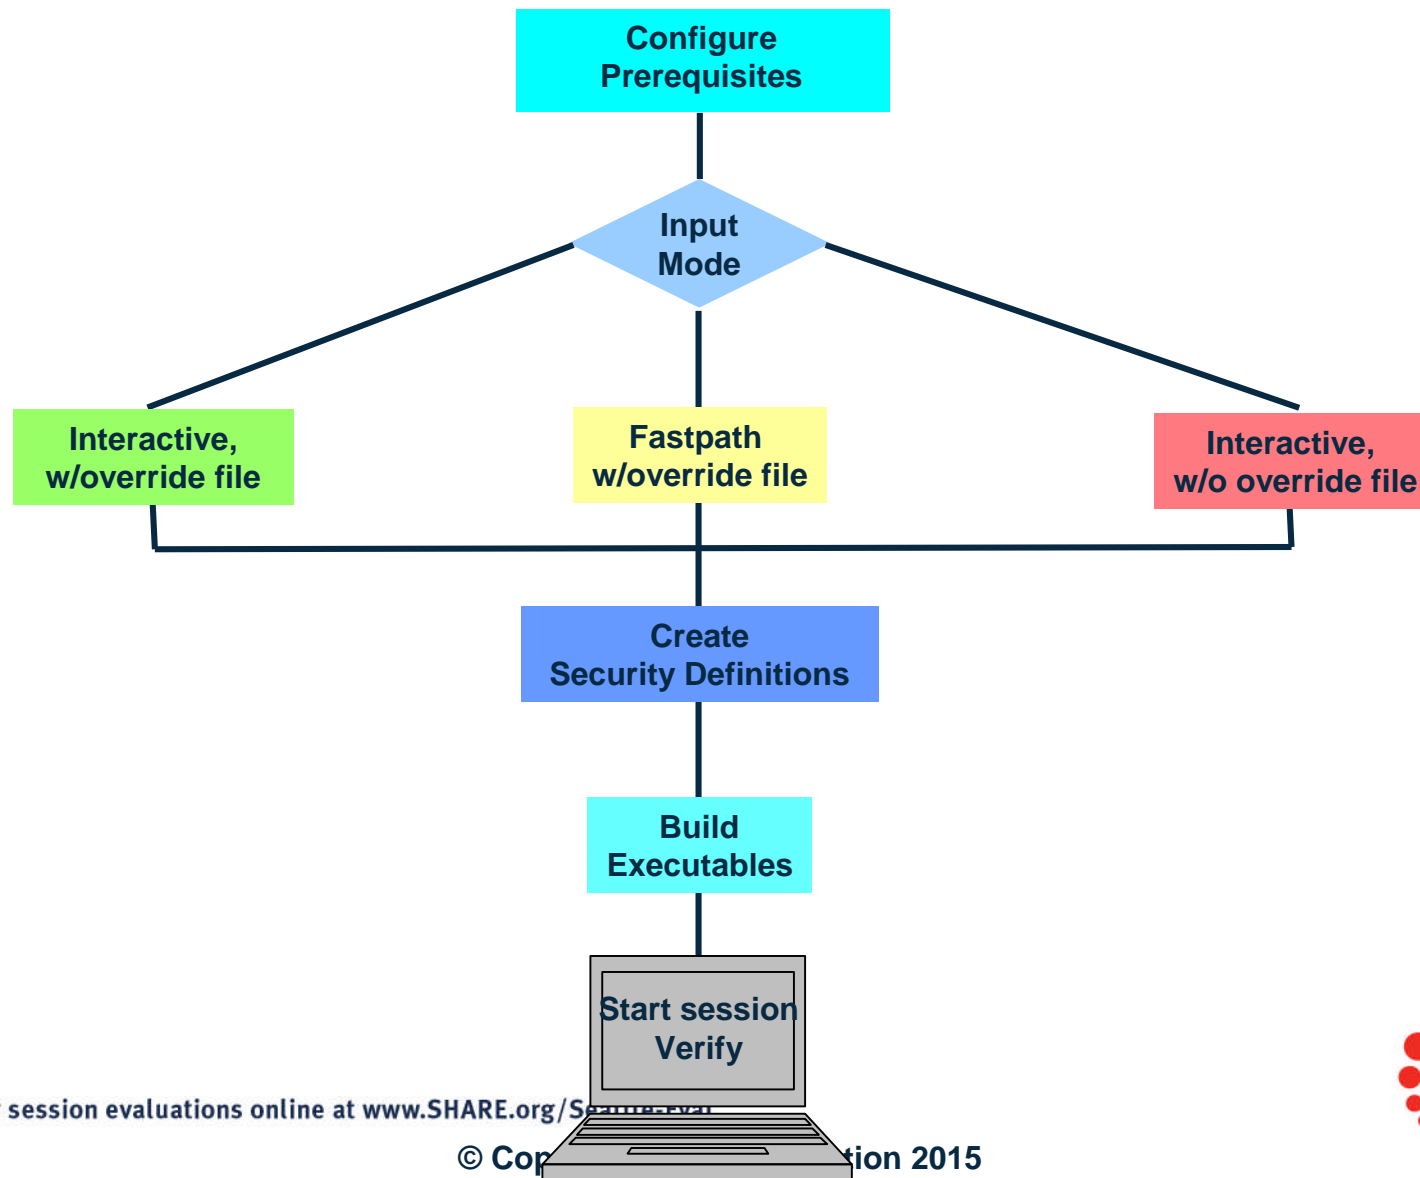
Configure Prerequisites

Input Mode

Interactive, w/override file

Fastpath w/override file

Interactive, w/o override file

Create Security Definitions

Build Executables

Start session Verify

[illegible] session evaluations online at www.SHARE.org/S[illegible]

© Cop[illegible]tion 2015